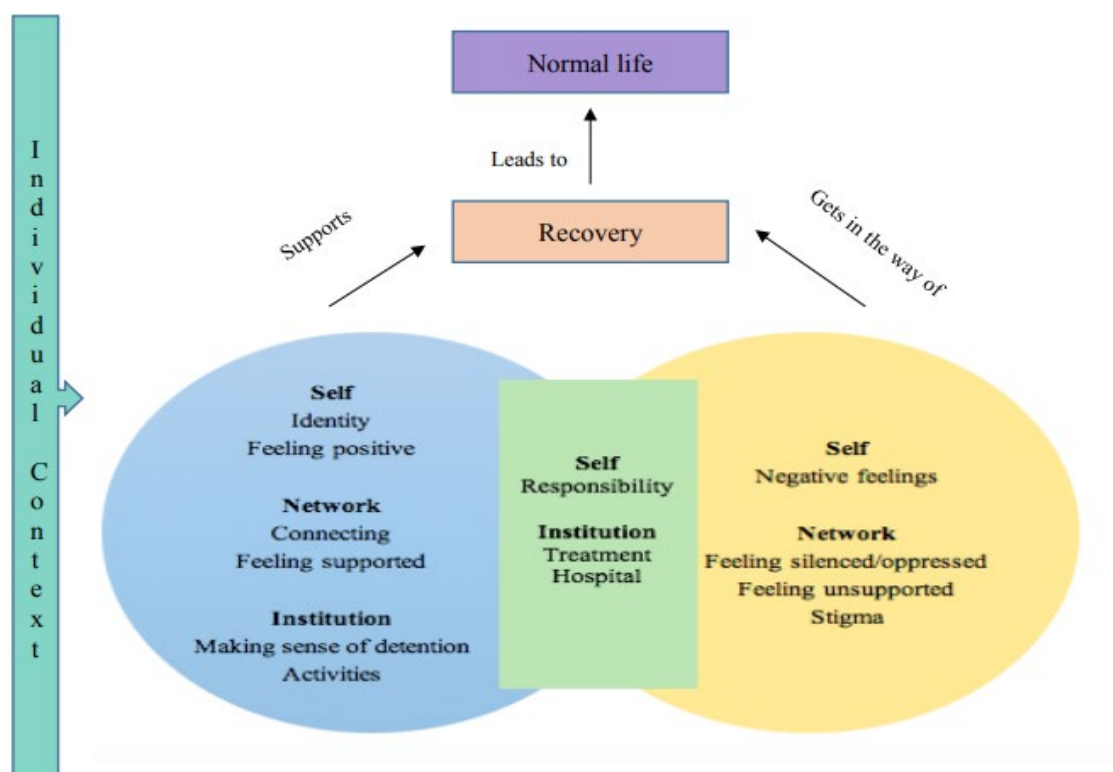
Individual Context

Normal life

Leads to

Recovery

Supports

Gets in the way of

Self
Identity
Feeling positive

Network
Connecting
Feeling supported

Institution
Making sense of detention
Activities

Self
Responsibility

Institution
Treatment
Hospital

Self
Negative feelings

Network
Feeling silenced/oppressed
Feeling unsupported
Stigma